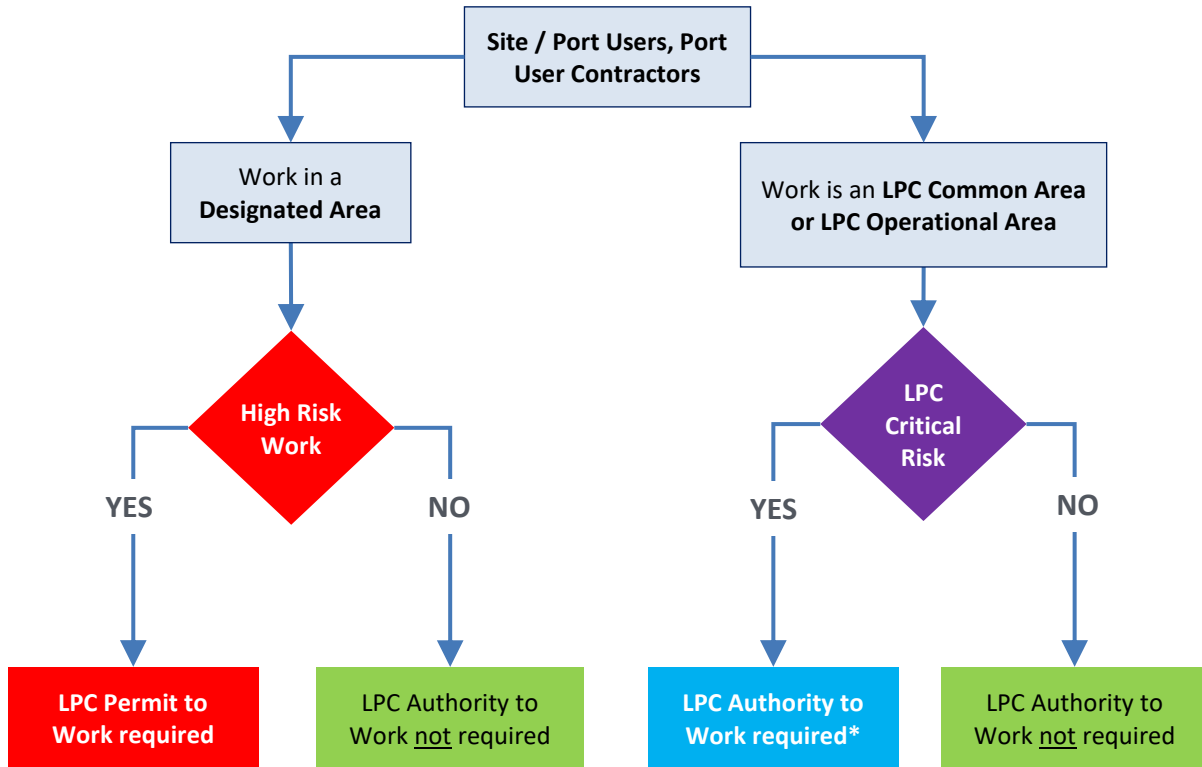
Site / Port Users, Port User Contractors

Work in a Designated Area

Work is an LPC Common Area or LPC Operational Area

High Risk Work

YES

NO

LPC Critical Risk

YES

NO

LPC Permit to Work required

LPC Authority to Work not required

LPC Authority to Work required*

LPC Authority to Work not required